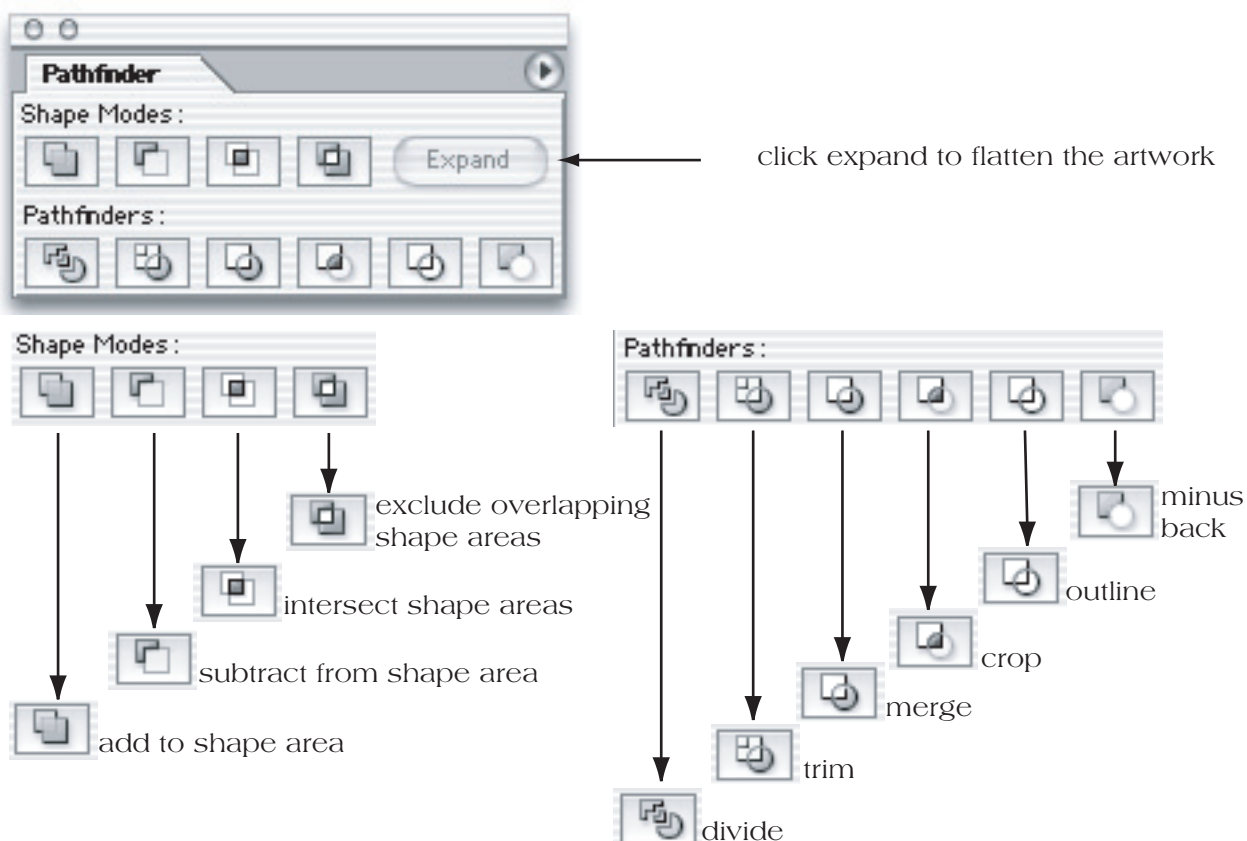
Pathfinder

Shape Modes:

Expand

click expand to flatten the artwork

Pathfinders:

Shape Modes:

Pathfinders:

exclude overlapping shape areas

intersect shape areas

subtract from shape area

add to shape area

minus back

outline

crop

merge

trim

divide